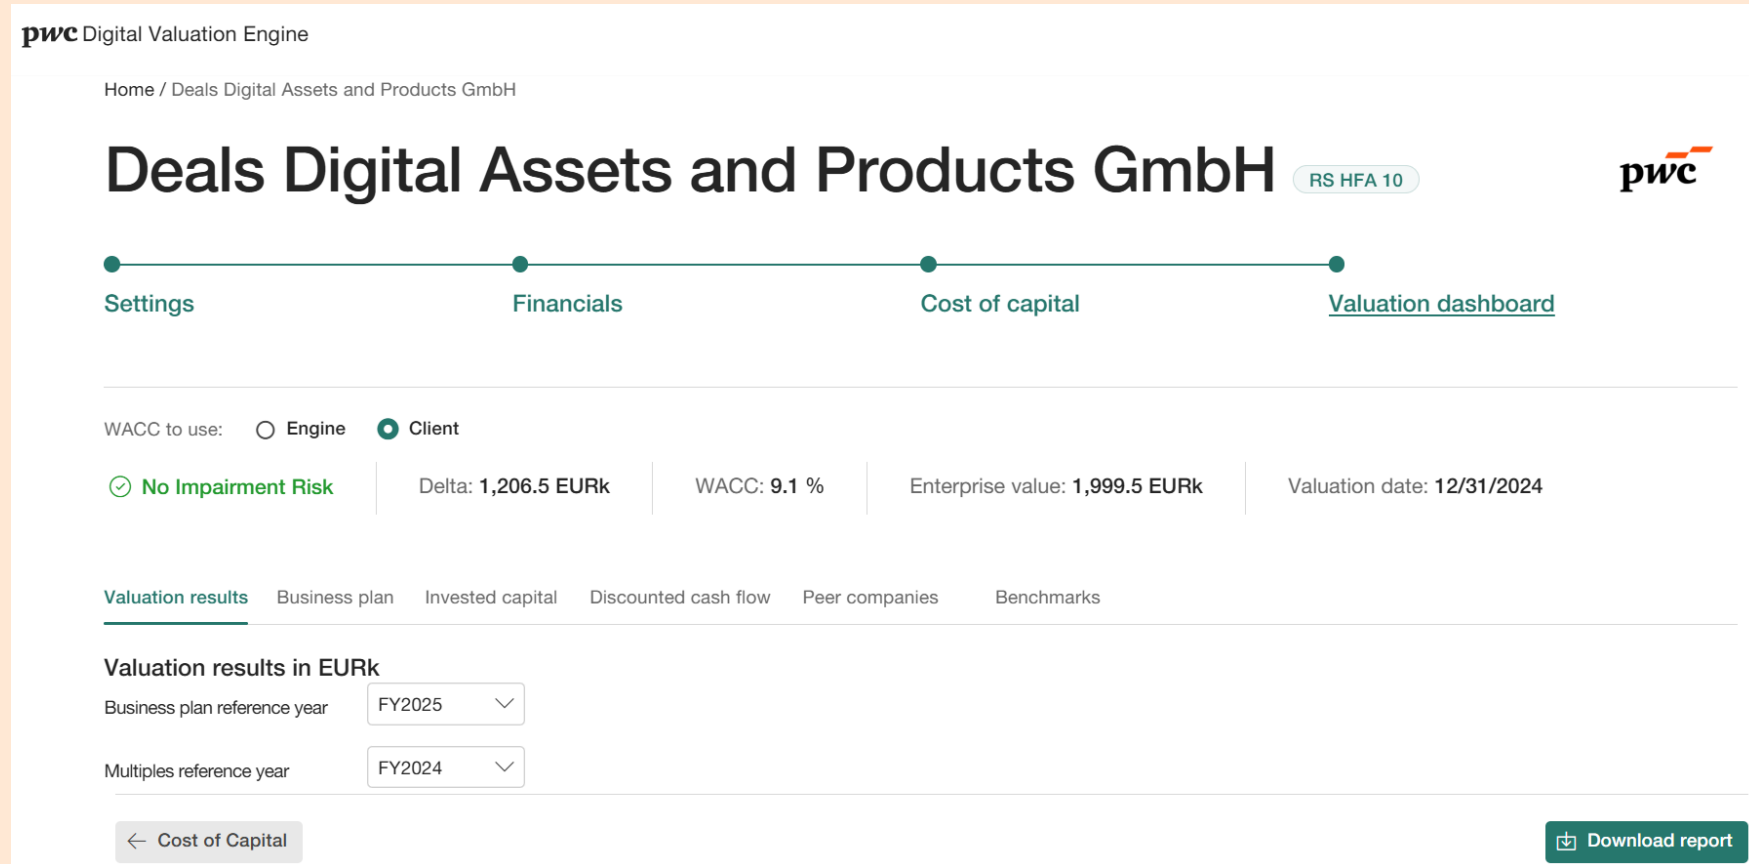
pwc Digital Valuation Engine

Home / Deals Digital Assets and Products GmbH

Deals Digital Assets and Products GmbH RS HFA 10

pwc

Settings Financials Cost of capital Valuation dashboard

WACC to use: Engine Client

No Impairment Risk | Delta: 1,206.5 EURk | WACC: 9.1 % | Enterprise value: 1,999.5 EURk | Valuation date: 12/31/2024

Valuation results Business plan Invested capital Discounted cash flow Peer companies Benchmarks

Valuation results in EURk

Business plan reference year FY2025

Multiples reference year FY2024

Cost of Capital

Download report